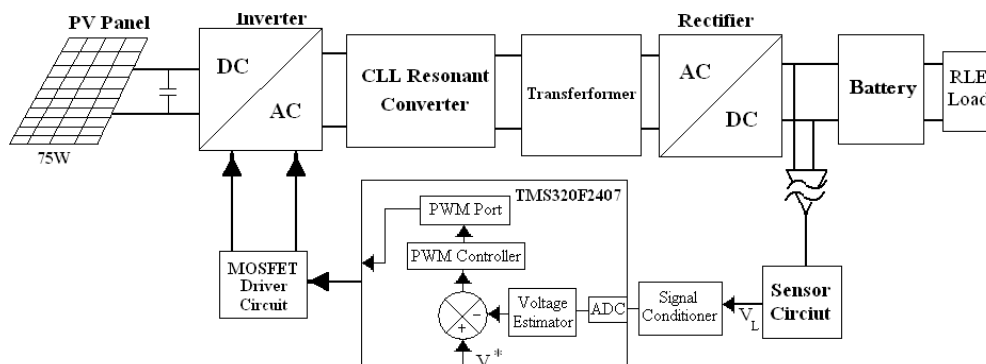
PV Panel
Inverter
DC
AC
CLL Resonant Converter
Transferformer
Rectifier
AC
DC
Battery
RLE Load
75W
TMS320F2407
PWM Port
PWM Controller
MOSFET Driver Circuit
+
-
Voltage Estimator
ADC
Signal Conditioner
$V_L$
Sensor Circuit
$V^*$